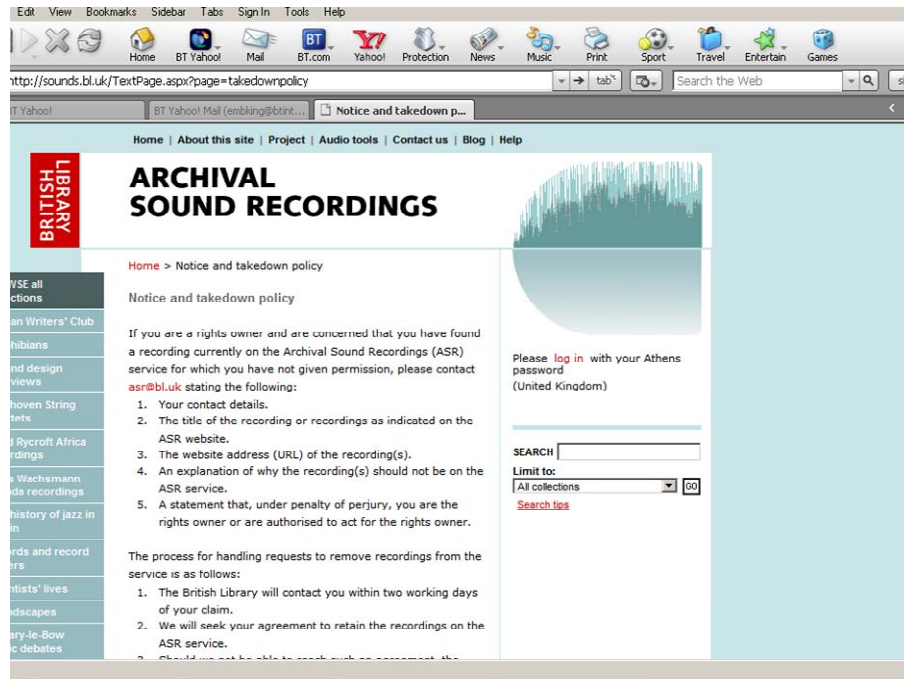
Edit View Bookmarks Sidebar Tabs Sign In Tools Help

Home BT Yahoo! Mail BT.com Yahoo! Protection News Music Print Sport Travel Entertain Games

ttp://sounds.bl.uk/TextPage.aspx?page=takedownpolicy

tab

Search the Web

T Yahoo!

BT Yahoo! Mail (embking@btint...

Notice and takedown p...

Home | About this site | Project | Audio tools | Contact us | Blog | Help

BRITISH LIBRARY

ARCHIVAL SOUND RECORDINGS

Home > Notice and takedown policy

Notice and takedown policy

If you are a rights owner and are concerned that you have found a recording currently on the Archival Sound Recordings (ASR) service for which you have not given permission, please contact asr@bl.uk stating the following:

1. Your contact details.
2. The title of the recording or recordings as indicated on the ASR website.
3. The website address (URL) of the recording(s).
4. An explanation of why the recording(s) should not be on the ASR service.
5. A statement that, under penalty of perjury, you are the rights owner or are authorised to act for the rights owner.

The process for handling requests to remove recordings from the service is as follows:

1. The British Library will contact you within two working days of your claim.
2. We will seek your agreement to retain the recordings on the ASR service.
3. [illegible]

WSE all ctions

an Writers' Club

hibians

nd design views

hoven String tets

l Rycroft Africa rdings

s Wachsmann da recordings

history of jazz in in

rds and record ers

ntists' lives

dscapes

ary-le-Bow c debates

Please log in with your Athens password (United Kingdom)

SEARCH

Limit to:

All collections

GO

Search tips